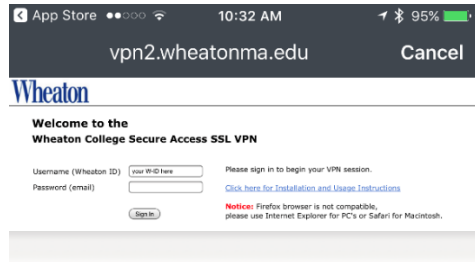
App Store 10:32 AM 95%

vpn2.wheatonma.edu Cancel

Wheaton

Welcome to the
Wheaton College Secure Access SSL VPN

Username (Wheaton ID) your W-ID here
Password (email)

Sign In

Please sign in to begin your VPN session.

Click here for Installation and Usage Instructions

Notice: Firefox browser is not compatible, please use Internet Explorer for PC's or Safari for Macintosh.